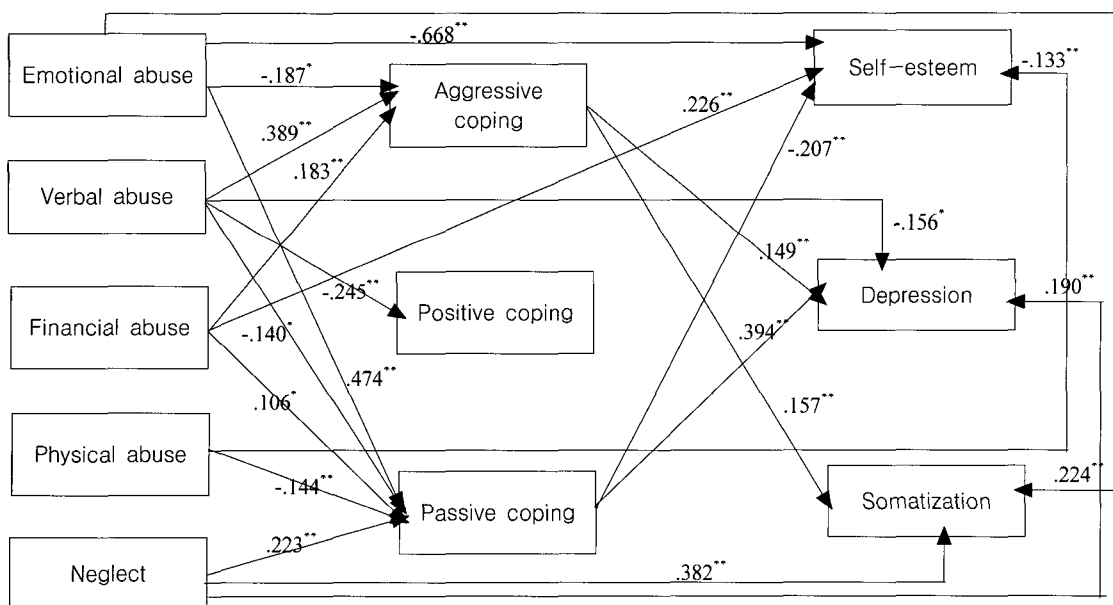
Emotional abuse
Verbal abuse
Financial abuse
Physical abuse
Neglect
Aggressive coping
Positive coping
Passive coping
Self-esteem
Depression
Somatization
$-.668^{**}$
$-.187^{*}$
$.389^{**}$
$.183^{**}$
$.226^{**}$
$-.207^{**}$
$-.133^{**}$
$-.156^{*}$
$.149^{**}$
$-.245^{**}$
$.190^{**}$
$-.140^{*}$
$.474^{**}$
$.394^{**}$
$.106^{*}$
$.157^{**}$
$-.144^{**}$
$.224^{**}$
$.223^{**}$
$.382^{**}$